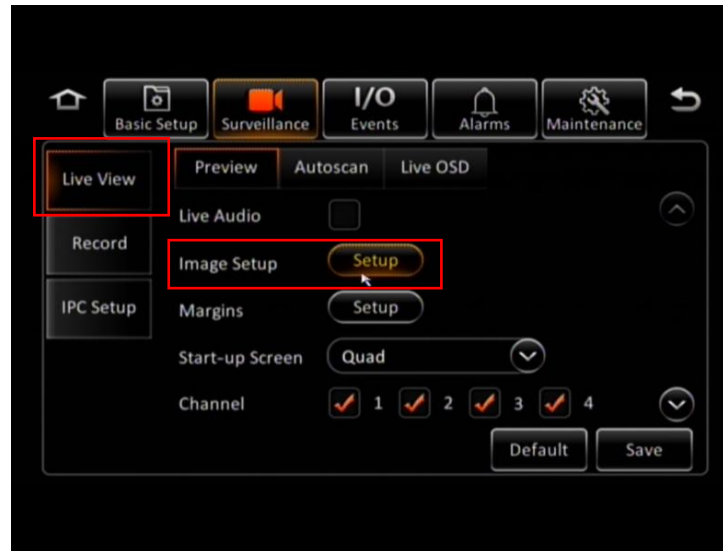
Basic Setup
Surveillance
I/O
Events
Alarms
Maintenance

Live View
Record
IPC Setup

Preview
Autoscan
Live OSD

Live Audio
Image Setup
Setup
Margins
Setup
Start-up Screen
Quad
Channel
1
2
3
4

Default
Save